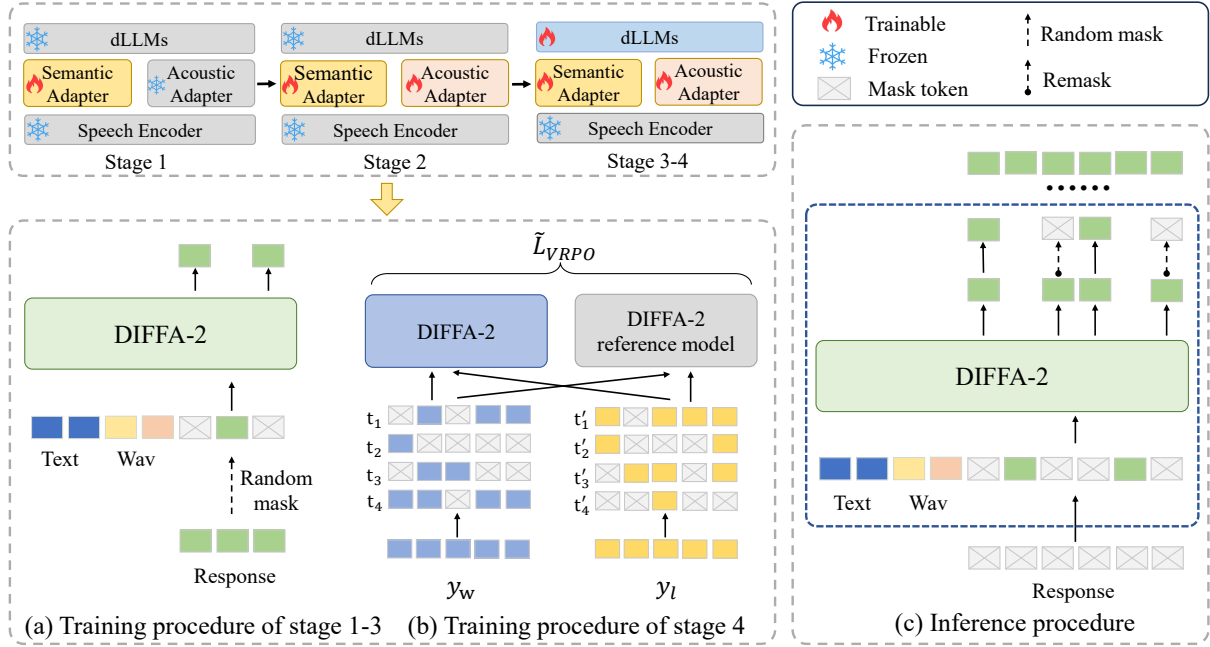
dLLMs
Semantic Adapter
Acoustic Adapter
Speech Encoder
Stage 1

dLLMs
Semantic Adapter
Acoustic Adapter
Speech Encoder
Stage 2

dLLMs
Semantic Adapter
Acoustic Adapter
Speech Encoder
Stage 3-4

Trainable
Frozen
Mask token
Random mask
Remask

DIFFA-2
Text
Wav
Random mask
Response
(a) Training procedure of stage 1-3

$\tilde{L}_{VRPO}$
DIFFA-2
DIFFA-2 reference model
$t_1$
$t_2$
$t_3$
$t_4$
$t'_1$
$t'_2$
$t'_3$
$t'_4$
$y_w$
$y_l$
(b) Training procedure of stage 4

• • • • • •
DIFFA-2
Text
Wav
Response
(c) Inference procedure